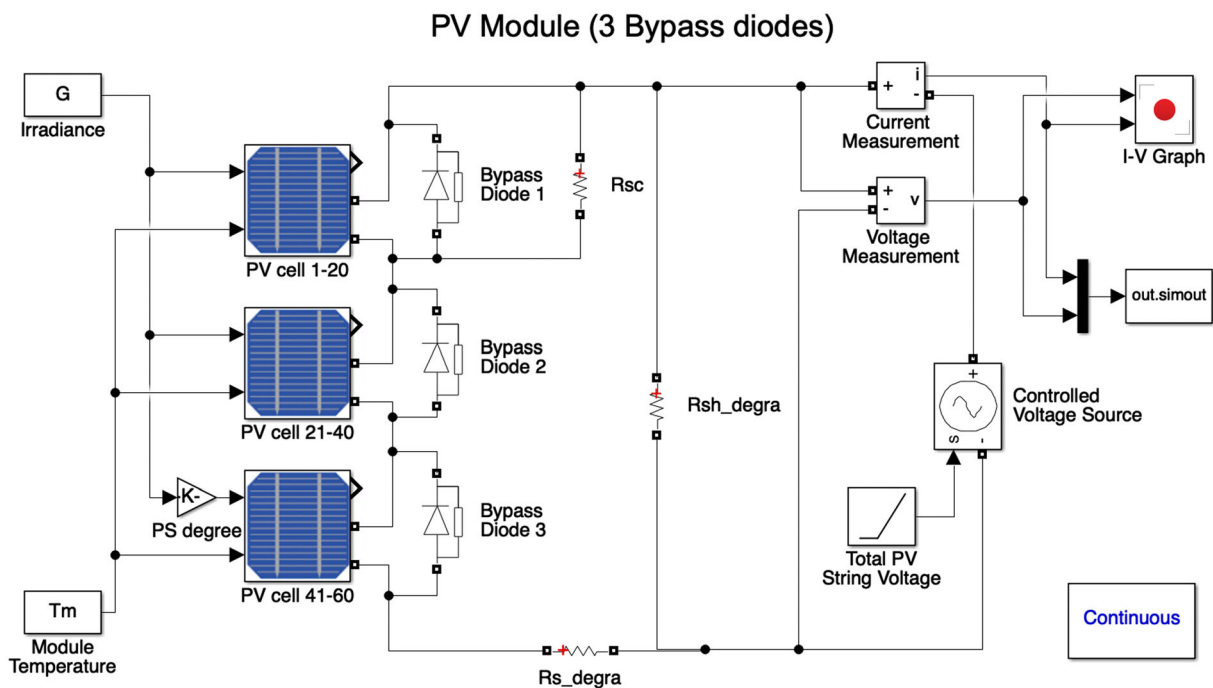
PV Module (3 Bypass diodes)

G
Irradiance

PV cell 1-20

Bypass Diode 1

Rsc

+ i
-
Current Measurement

I-V Graph

+ v
-
Voltage Measurement

out.simout

PV cell 21-40

Bypass Diode 2

Rsh_degra

+
Controlled Voltage Source
S -

-K-
PS degree

PV cell 41-60

Bypass Diode 3

Total PV String Voltage

Tm
Module Temperature

Rs_degra

Continuous